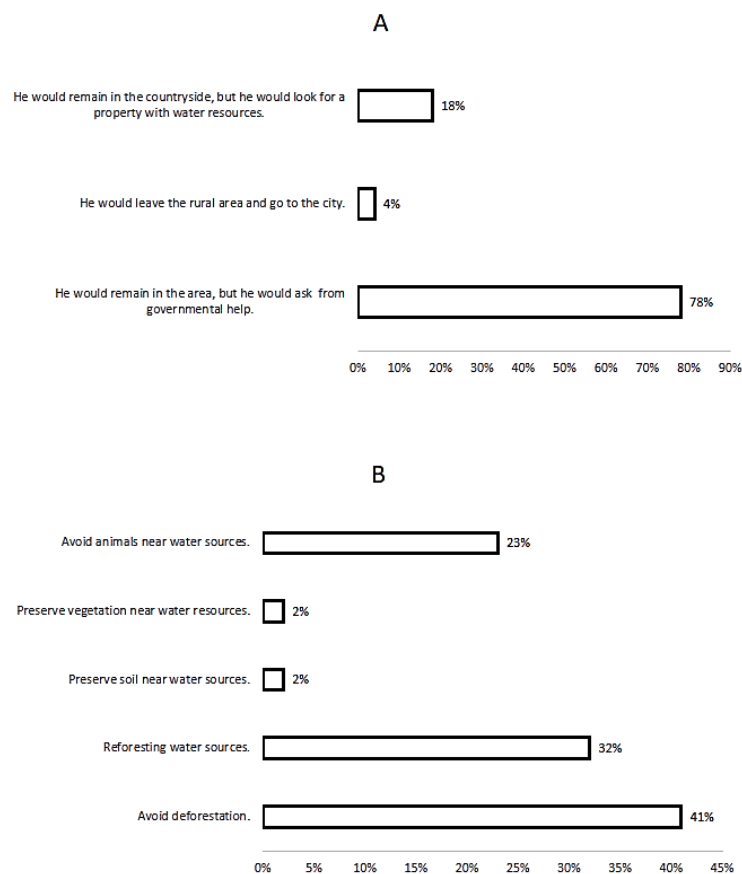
A

He would remain in the countryside, but he would look for a property with water resources.

18%

He would leave the rural area and go to the city.

4%

He would remain in the area, but he would ask from governmental help.

78%

0% 10% 20% 30% 40% 50% 60% 70% 80% 90%

B

Avoid animals near water sources.

23%

Preserve vegetation near water resources.

2%

Preserve soil near water sources.

2%

Reforesting water sources.

32%

Avoid deforestation.

41%

0% 5% 10% 15% 20% 25% 30% 35% 40% 45%